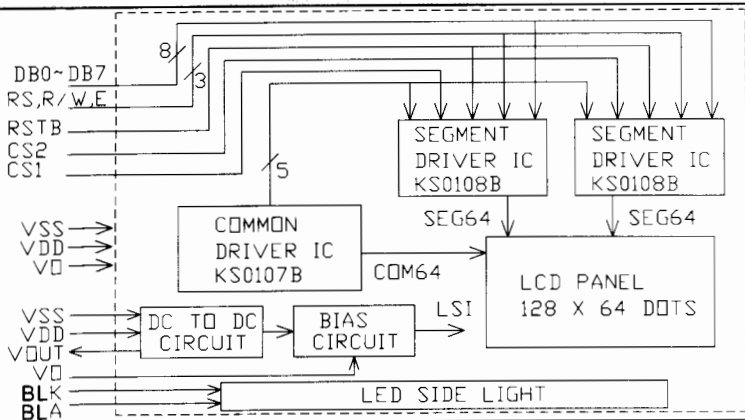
8
DB0~DB7
3
RS,R/W,E
RSTB
CS2
CS1
SEGMENT DRIVER IC KS0108B
SEGMENT DRIVER IC KS0108B
5
SEG64
SEG64
VSS
VDD
V0
COMMON DRIVER IC KS0107B
COM64
LCD PANEL 128 X 64 DOTS
VSS
VDD
VOUT
DC TO DC CIRCUIT
BIAS CIRCUIT
LSI
V0
BLK
BLA
LED SIDE LIGHT